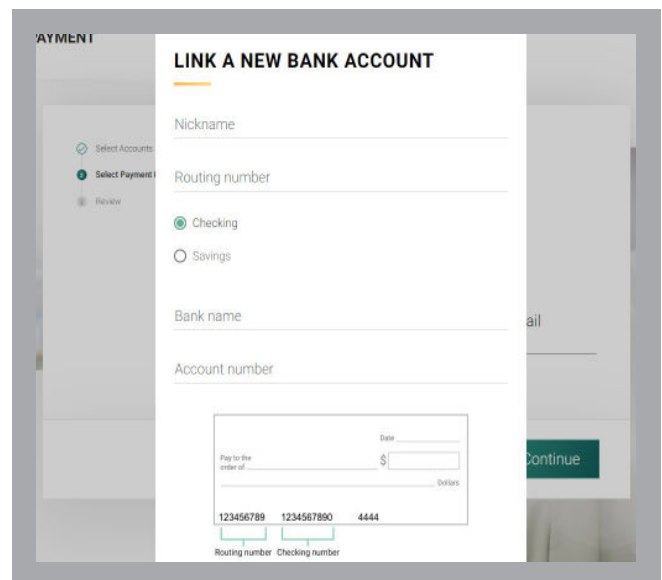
AYMENT

Select Accounts

Select Payment

Review

LINK A NEW BANK ACCOUNT

Nickname

Routing number

Checking

Savings

Bank name

Account number

Date

Pay to the order of

$

Dollars

123456789 1234567890 4444

Routing number Checking number

ail

Continue